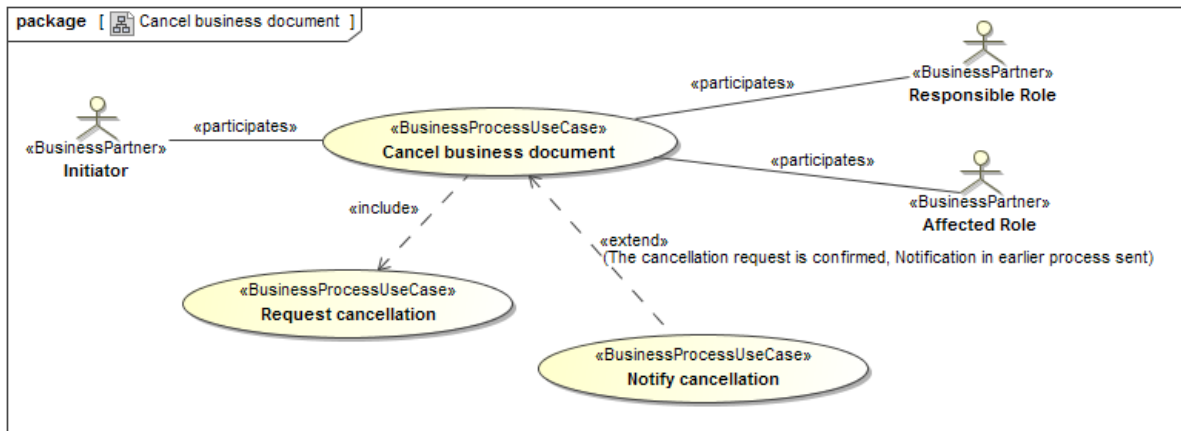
package [ Cancel business document ]

«BusinessPartner»
Initiator

«participates»

«BusinessProcessUseCase»
Cancel business document

«participates»

«BusinessPartner»
Responsible Role

«participates»

«BusinessPartner»
Affected Role

«include»

«extend»
(The cancellation request is confirmed, Notification in earlier process sent)

«BusinessProcessUseCase»
Request cancellation

«BusinessProcessUseCase»
Notify cancellation